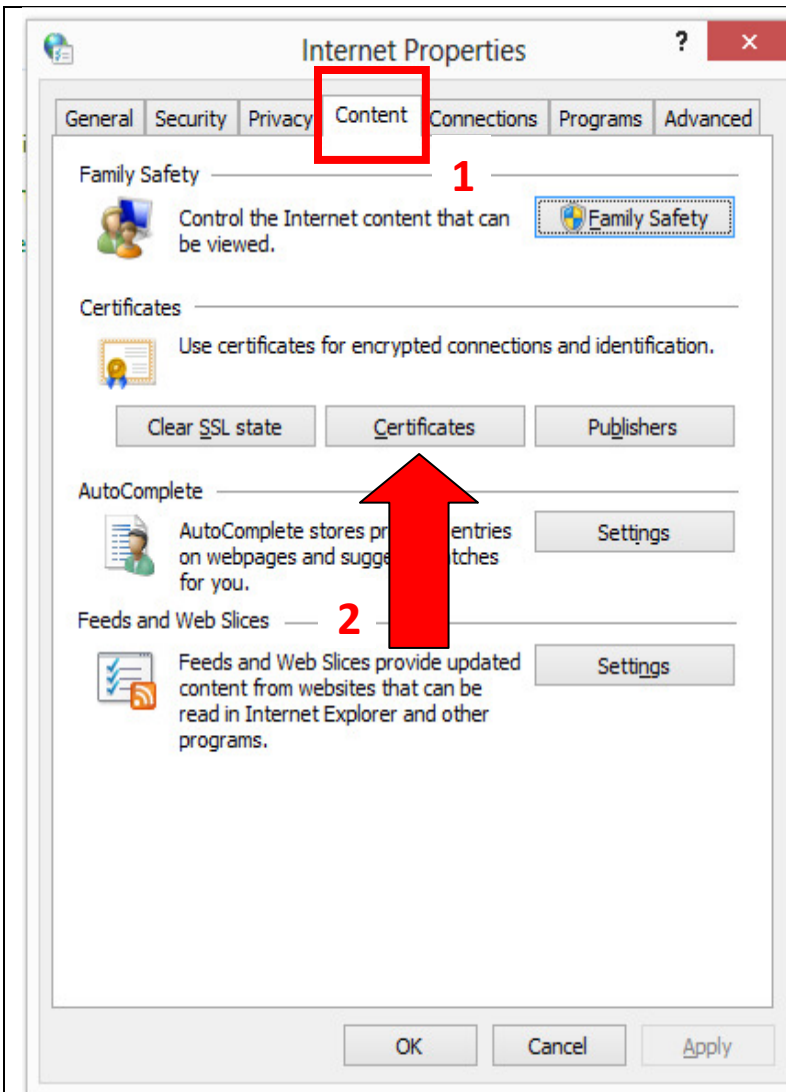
Internet Properties

? ×

General | Security | Privacy | Content | Connections | Programs | Advanced

1

Family Safety

Control the Internet content that can be viewed.

Family Safety

Certificates

Use certificates for encrypted connections and identification.

Clear SSL state | Certificates | Publishers

AutoComplete

AutoComplete stores pr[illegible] entries on webpages and sugge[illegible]tches for you.

Settings

Feeds and Web Slices

2

Feeds and Web Slices provide updated content from websites that can be read in Internet Explorer and other programs.

Settings

OK | Cancel | Apply